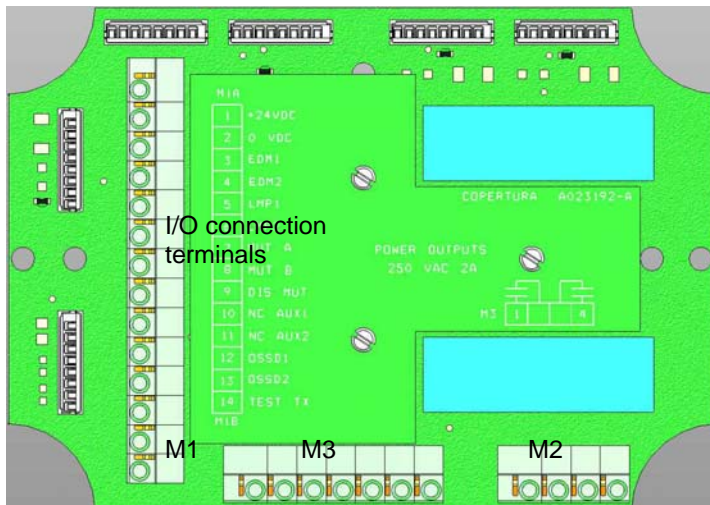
M1A

| | |
|---|---|
| 1 | +24VDC |
| 2 | 0 VDC |
| 3 | EDM1 |
| 4 | EDM2 |
| 5 | LMP1 |
| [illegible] | MUT A |
| 8 | MUT B |
| 9 | DIS MUT |
| 10 | NC AUX1 |
| 11 | NC AUX2 |
| 12 | OSSD1 |
| 13 | OSSD2 |
| 14 | TEST TX |

M1B

I/O connection terminals

COPERTURA A023192-A

POWER OUTPUTS
250 VAC 2A

M3 1 4

M1 M3 M2